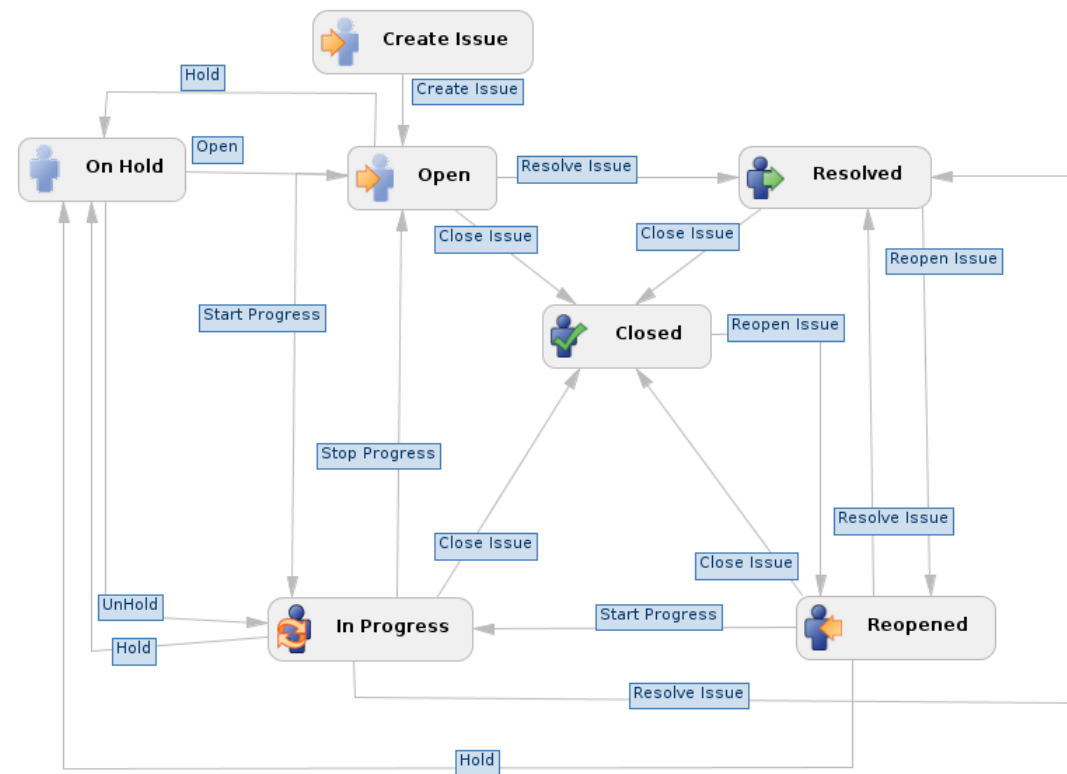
Create Issue

Create Issue

Hold

On Hold

Open

Open

Resolve Issue

Resolved

Close Issue

Close Issue

Reopen Issue

Start Progress

Closed

Reopen Issue

Stop Progress

Close Issue

Resolve Issue

Close Issue

UnHold

Hold

In Progress

Start Progress

Reopened

Resolve Issue

Hold